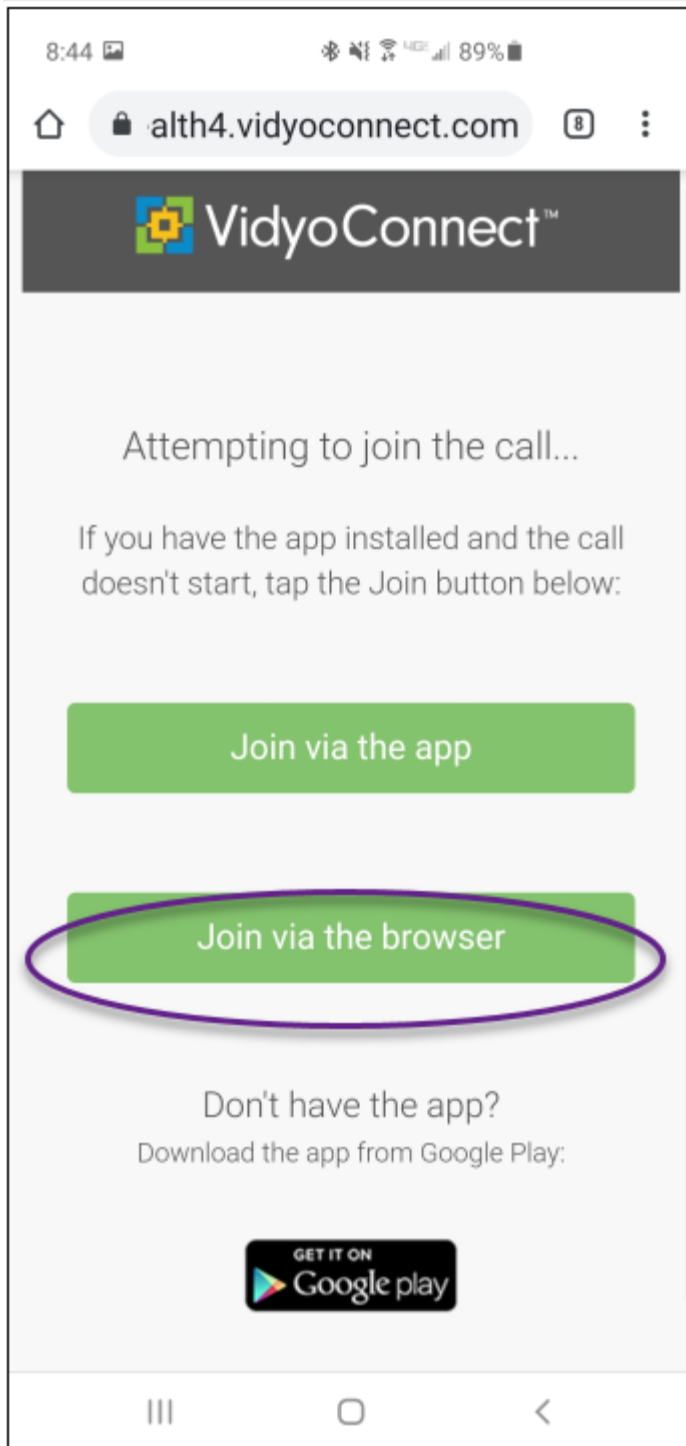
8:44

89%

alth4.vidyoconnect.com

8

VidyoConnect™

Attempting to join the call...

If you have the app installed and the call doesn't start, tap the Join button below:

Join via the app

Join via the browser

Don't have the app?

Download the app from Google Play:

GET IT ON Google play